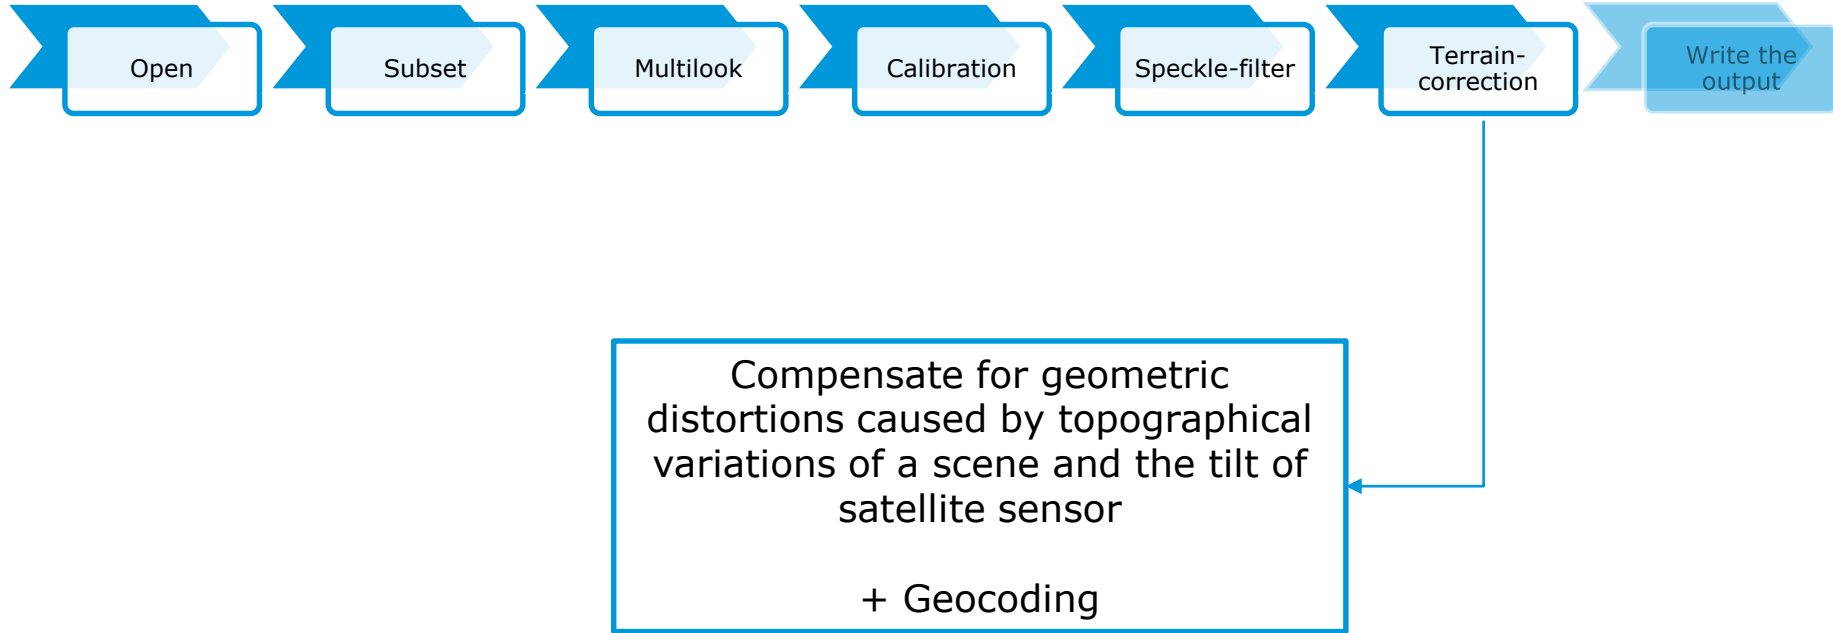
Open

Subset

Multilook

Calibration

Speckle-filter

Terrain-correction

Write the output

Compensate for geometric distortions caused by topographical variations of a scene and the tilt of satellite sensor

+ Geocoding